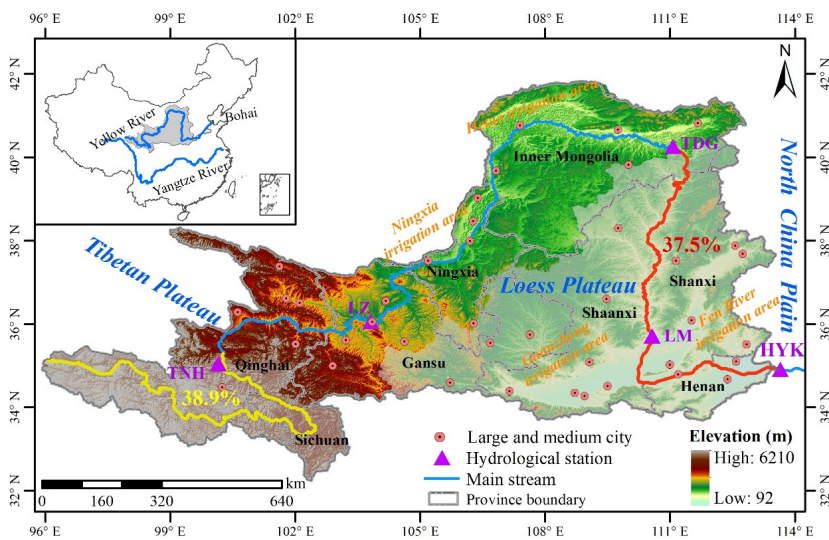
96° E
99° E
102° E
105° E
108° E
111° E
114° E

42° N
40° N
38° N
36° N
34° N
32° N

N

Yellow River
Bohai
Yangtze River

Hetao irrigation area
Inner Mongolia
TDG
North China Plain
Ningxia irrigation area
Ningxia
37.5%
Tibetan Plateau
Loess Plateau
Shanxi
Shaanxi
LZ
LM
Fen river irrigation area
HYK
TNH
Qinghai
Gansu
Guanzhong irrigation area
Henan
38.9%
Sichuan

Large and medium city
Hydrological station
Main stream
Province boundary

Elevation (m)
High: 6210
Low: 92

km
0 160 320 640